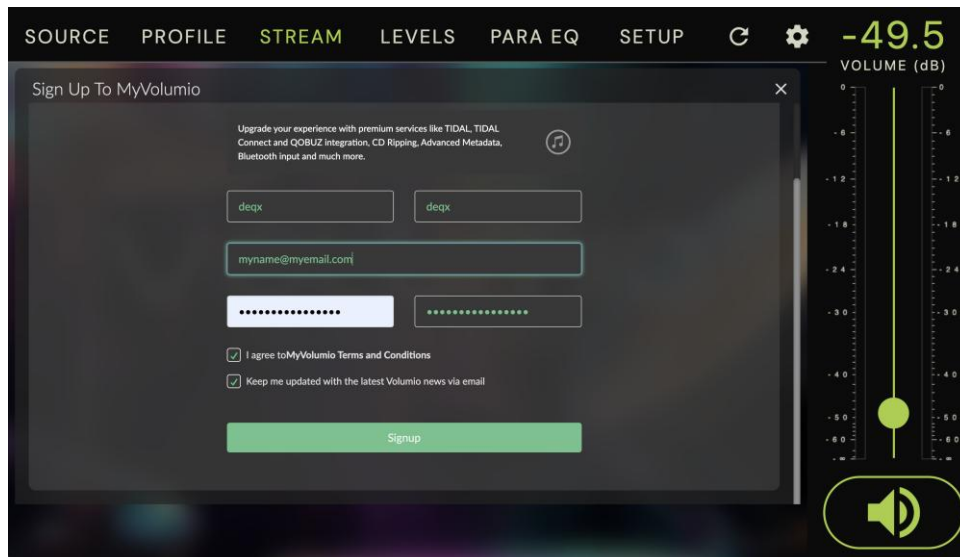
SOURCE PROFILE STREAM LEVELS PARA EQ SETUP

-49.5
VOLUME (dB)

Sign Up To MyVolumio

×

Upgrade your experience with premium services like TIDAL, TIDAL Connect and QOBUZ integration, CD Ripping, Advanced Metadata, Bluetooth input and much more.

deqx

deqx

myname@myemail.com

••••••••••••••••

••••••••••••••••

I agree toMyVolumio Terms and Conditions

Keep me updated with the latest Volumio news via email

Signup

0
-6
-12
-18
-24
-30
-40
-50
-60

0
-6
-12
-18
-24
-30
-40
-50
-60